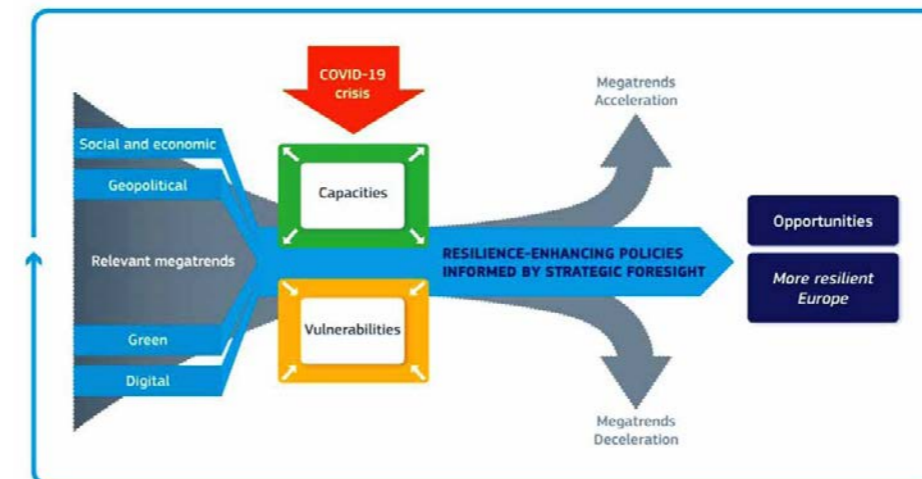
COVID-19 crisis

Megatrends Acceleration

Social and economic

Geopolitical

Relevant megatrends

Green

Digital

Capacities

Vulnerabilities

RESILIENCE-ENHANCING POLICIES INFORMED BY STRATEGIC FORESIGHT

Opportunities

More resilient Europe

Megatrends Deceleration